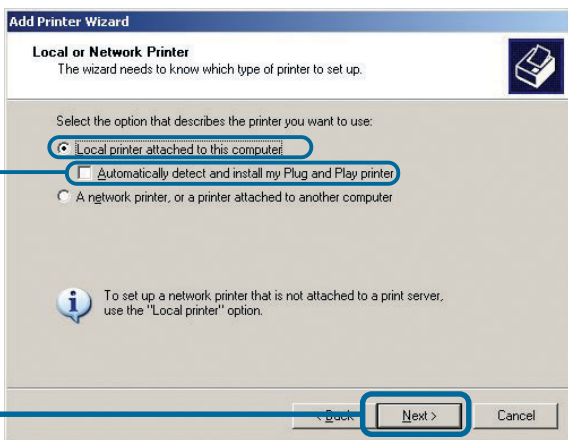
Add Printer Wizard

Local or Network Printer
The wizard needs to know which type of printer to set up.

Select the option that describes the printer you want to use:

Local printer attached to this computer

Automatically detect and install my Plug and Play printer

A network printer, or a printer attached to another computer

To set up a network printer that is not attached to a print server, use the "Local printer" option.

< Back

Next >

Cancel